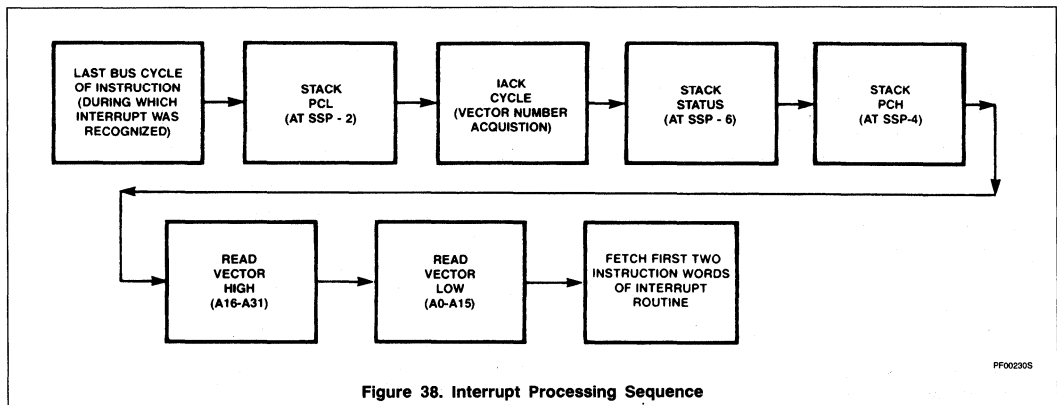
LAST BUS CYCLE OF INSTRUCTION (DURING WHICH INTERRUPT WAS RECOGNIZED)

STACK PCL (AT SSP - 2)

IACK CYCLE (VECTOR NUMBER ACQUISTION)

STACK STATUS (AT SSP - 6)

STACK PCH (AT SSP-4)

READ VECTOR HIGH (A16-A31)

READ VECTOR LOW (A0-A15)

FETCH FIRST TWO INSTRUCTION WORDS OF INTERRUPT ROUTINE

PF00230S

Figure 38. Interrupt Processing Sequence